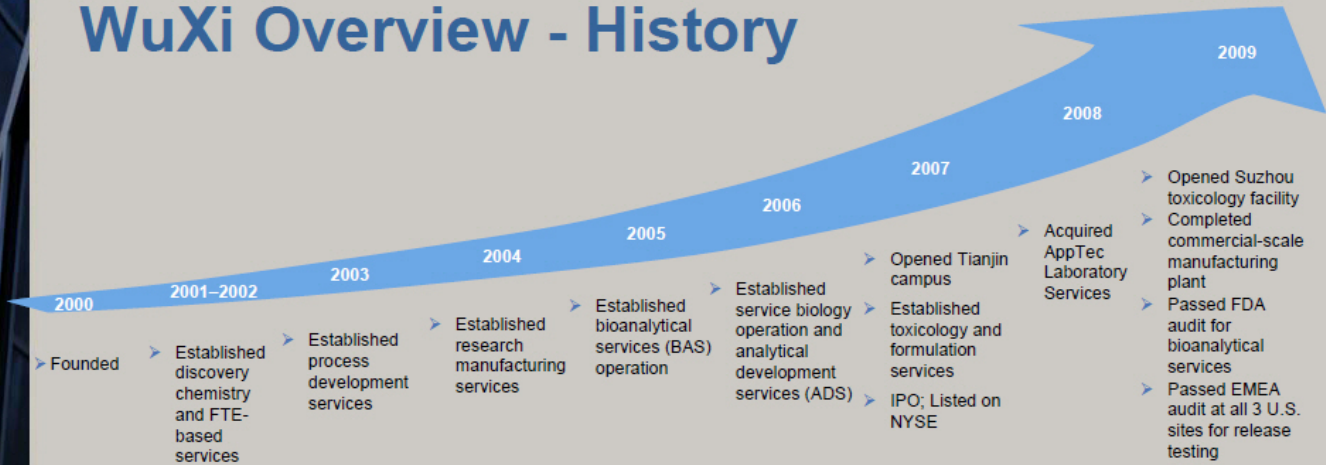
WuXi Overview - History

2000

2001–2002

2003

2004

2005

2006

2007

2008

2009

➤ Founded

➤ Established discovery chemistry and FTE-based services

➤ Established process development services

➤ Established research manufacturing services

➤ Established bioanalytical services (BAS) operation

➤ Established service biology operation and analytical development services (ADS)

➤ Opened Tianjin campus
➤ Established toxicology and formulation services
➤ IPO; Listed on NYSE

➤ Acquired AppTec Laboratory Services

➤ Opened Suzhou toxicology facility
➤ Completed commercial-scale manufacturing plant
➤ Passed FDA audit for bioanalytical services
➤ Passed EMEA audit at all 3 U.S. sites for release testing